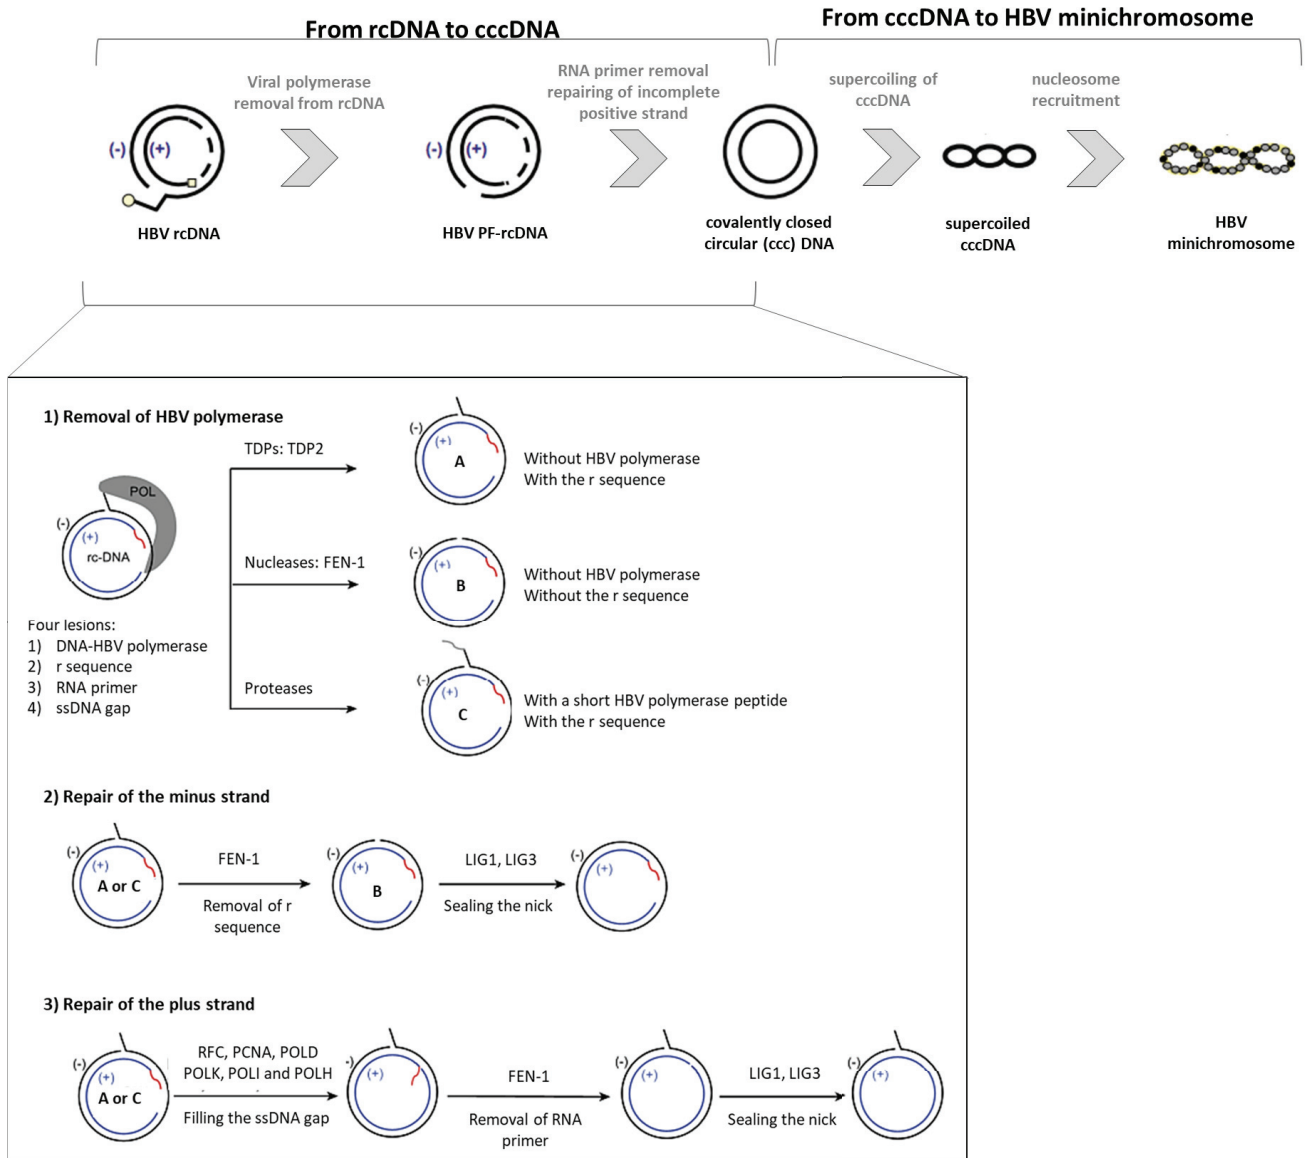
From rcDNA to cccDNA

From cccDNA to HBV minichromosome

(-) (+)

Viral polymerase removal from rcDNA

(-) (+)

RNA primer removal repairing of incomplete positive strand

supercoiling of cccDNA

nucleosome recruitment

HBV rcDNA

HBV PF-rcDNA

covalently closed circular (ccc) DNA

supercoiled cccDNA

HBV minichromosome

1) Removal of HBV polymerase

POL

(-)
(+)
rc-DNA

Four lesions:
1) DNA-HBV polymerase
2) r sequence
3) RNA primer
4) ssDNA gap

TDPs: TDP2

(-) (+) A

Without HBV polymerase
With the r sequence

Nucleases: FEN-1

(-) (+) B

Without HBV polymerase
Without the r sequence

Proteases

(-) (+) C

With a short HBV polymerase peptide
With the r sequence

2) Repair of the minus strand

(-) (+) A or C

FEN-1
Removal of r sequence

(-) (+) B

LIG1, LIG3
Sealing the nick

(-) (+)

3) Repair of the plus strand

(-) (+) A or C

RFC, PCNA, POLD POLK, POLI and POLH
Filling the ssDNA gap

-) (+)

FEN-1
Removal of RNA primer

(-) (+)

LIG1, LIG3
Sealing the nick

(-) (+)